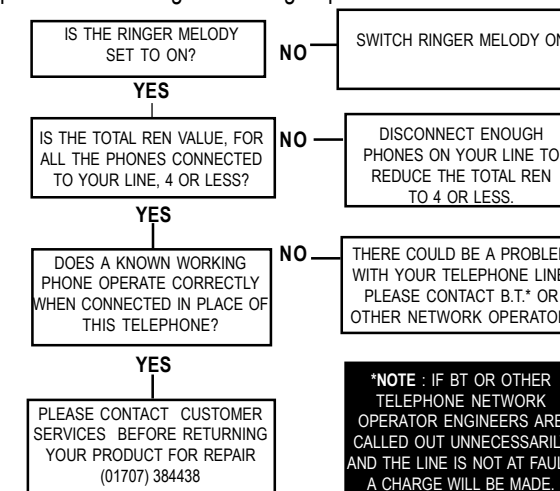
IS THE RINGER MELODY SET TO ON?

NO

SWITCH RINGER MELODY ON

YES

IS THE TOTAL REN VALUE, FOR ALL THE PHONES CONNECTED TO YOUR LINE, 4 OR LESS?

NO

DISCONNECT ENOUGH PHONES ON YOUR LINE TO REDUCE THE TOTAL REN TO 4 OR LESS.

YES

DOES A KNOWN WORKING PHONE OPERATE CORRECTLY WHEN CONNECTED IN PLACE OF THIS TELEPHONE?

NO

THERE COULD BE A PROBLEM WITH YOUR TELEPHONE LINE. PLEASE CONTACT B.T.* OR OTHER NETWORK OPERATOR

YES

PLEASE CONTACT CUSTOMER SERVICES BEFORE RETURNING YOUR PRODUCT FOR REPAIR (01707) 384438

*NOTE : IF BT OR OTHER TELEPHONE NETWORK OPERATOR ENGINEERS ARE CALLED OUT UNNECESSARILY AND THE LINE IS NOT AT FAULT A CHARGE WILL BE MADE.